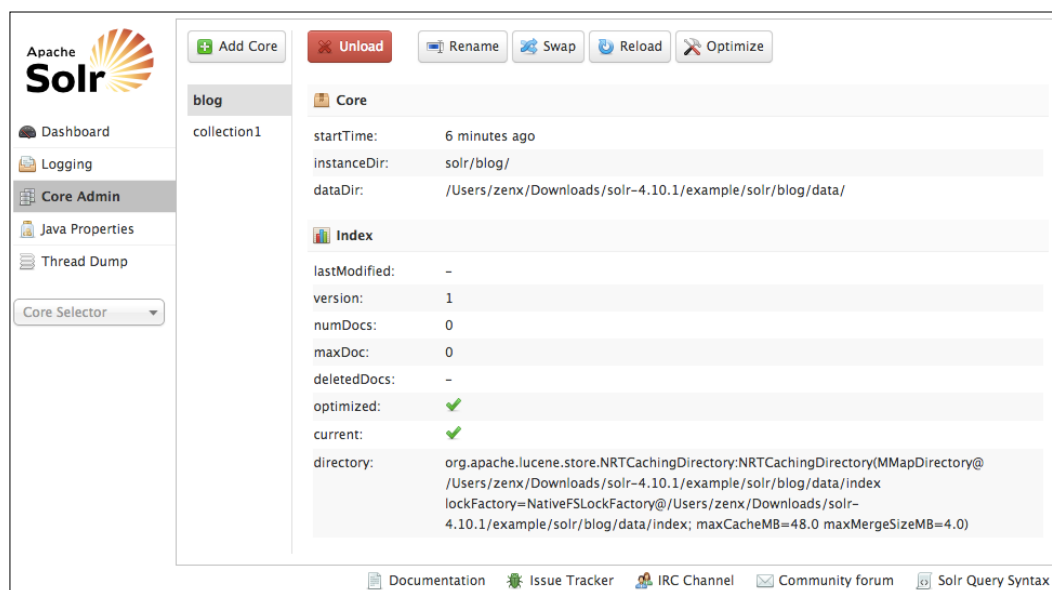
Apache Solr

Dashboard
Logging
Core Admin
Java Properties
Thread Dump

Core Selector

Add Core
Unload
Rename
Swap
Reload
Optimize

blog
collection1

Core

| startTime: | 6 minutes ago |
|---|---|
| instanceDir: | solr/blog/ |
| dataDir: | /Users/zenx/Downloads/solr-4.10.1/example/solr/blog/data/ |

Index

| lastModified: | - |
|---|---|
| version: | 1 |
| numDocs: | 0 |
| maxDoc: | 0 |
| deletedDocs: | - |
| optimized: | ✔ |
| current: | ✔ |
| directory: | org.apache.lucene.store.NRTCachingDirectory:NRTCachingDirectory(MMapDirectory@/Users/zenx/Downloads/solr-4.10.1/example/solr/blog/data/index lockFactory=NativeFSLockFactory@/Users/zenx/Downloads/solr-4.10.1/example/solr/blog/data/index; maxCacheMB=48.0 maxMergeSizeMB=4.0) |

Documentation
Issue Tracker
IRC Channel
Community forum
Solr Query Syntax